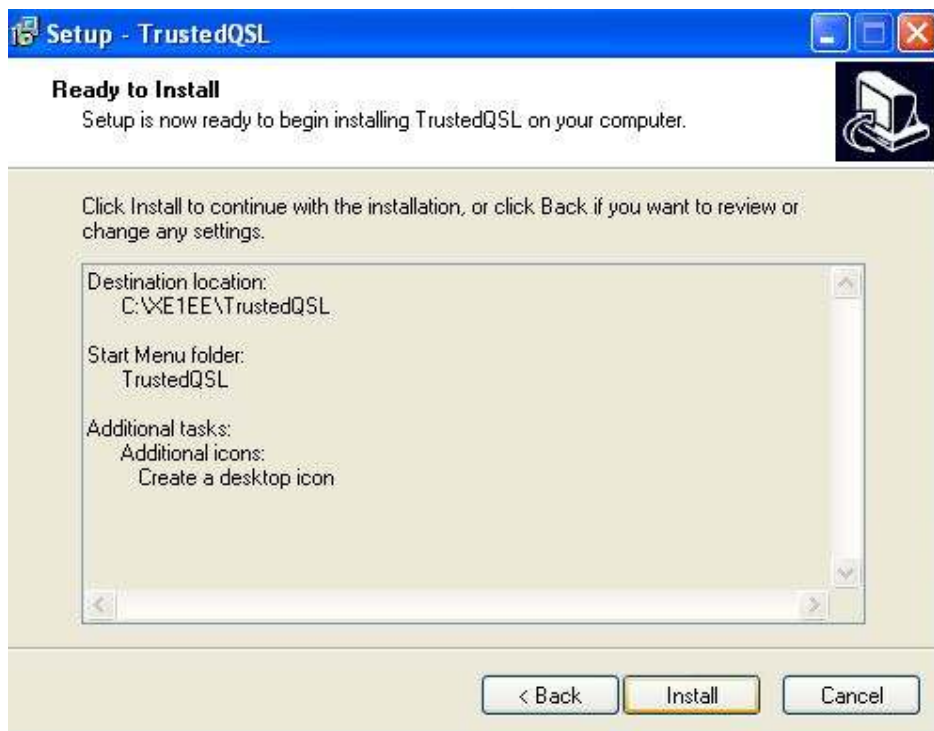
Setup - TrustedQSL

Ready to Install

Setup is now ready to begin installing TrustedQSL on your computer.

Click Install to continue with the installation, or click Back if you want to review or change any settings.

Destination location:
C:\XE1EE\TrustedQSL

Start Menu folder:
TrustedQSL

Additional tasks:
Additional icons:
Create a desktop icon

< Back

Install

Cancel